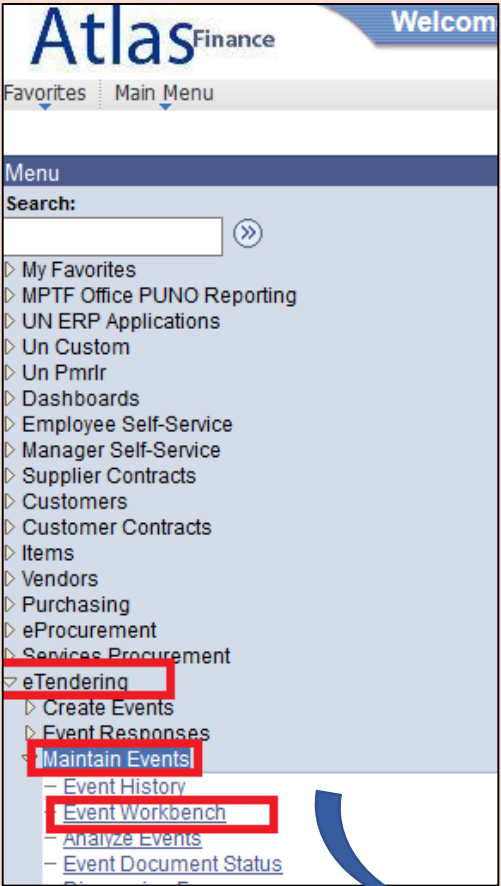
Atlas Finance

Welcom

Favorites | Main Menu

Menu

Search:

My Favorites
MPTF Office PUNO Reporting
UN ERP Applications
Un Custom
Un Pmrlr
Dashboards
Employee Self-Service
Manager Self-Service
Supplier Contracts
Customers
Customer Contracts
Items
Vendors
Purchasing
eProcurement
Services Procurement
eTendering
Create Events
Event Responses
Maintain Events
– Event History
– Event Workbench
– Analyze Events
– Event Document Status
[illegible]